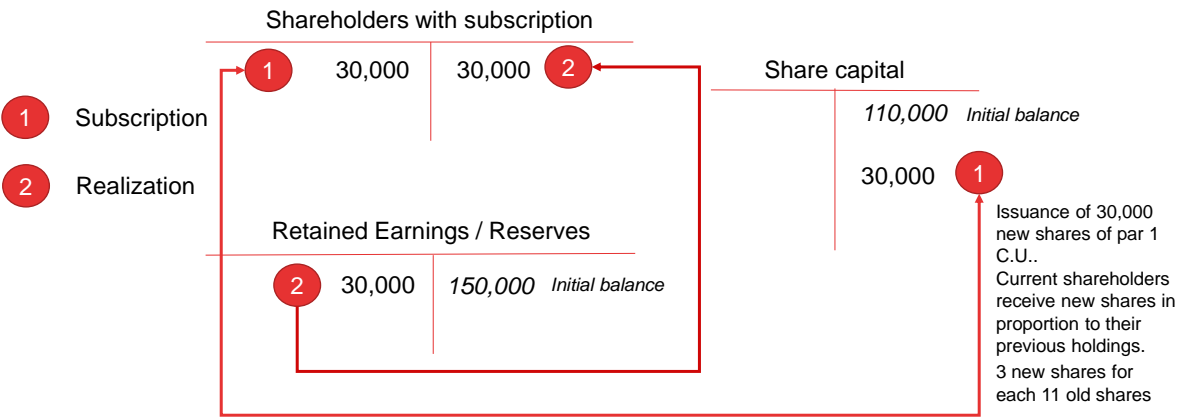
Shareholders with subscription

| | |
|---|---|
| 1 30,000 | 30,000 2 |

1 Subscription

2 Realization

Share capital

| | |
|---|---|
| | 110,000 Initial balance |
| | 30,000 1 |

Issuance of 30,000 new shares of par 1 C.U..
Current shareholders receive new shares in proportion to their previous holdings.
3 new shares for each 11 old shares

Retained Earnings / Reserves

| | |
|---|---|
| 2 30,000 | 150,000 Initial balance |